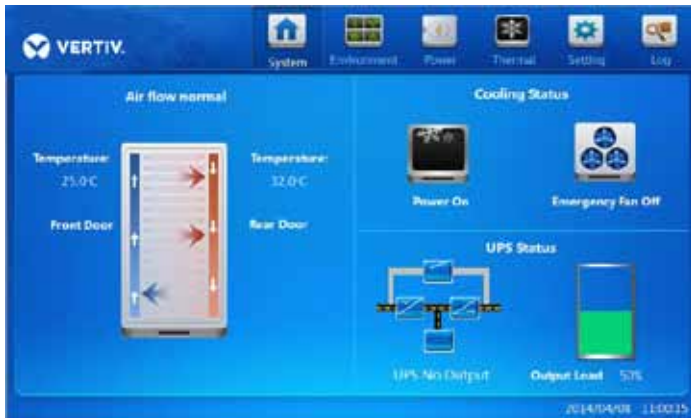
VERTIV.

System Environment Power Thermal Setting Log

Air flow normal

Temperature: 25.0C

Temperature: 32.0C

Front Door

Rear Door

Cooling Status

Power On

Emergency Fan Off

UPS Status

UPS No Output

Output Load 57%

2014/04/08 11:00:15